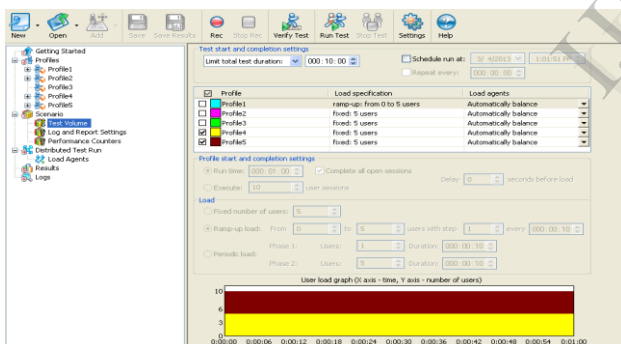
New Open Add Save Save Results Rec Stop Rec Verify Test Run Test Stop Test Settings Help

Getting Started
Profiles
Profile1
Profile2
Profile3
Profile4
Profile5
Scenario
Test Volume
Log and Report Settings
Performance Counters
Distributed Test Run
Load Agents
Results
Logs

Test start and completion settings
Limit total test duration: 000 : 10 : 00
Schedule run at: 3/ 4/2013 1:01:51 PM
Repeat every: 000 : 00 : 00

| | Profile | Load specification | Load agents |
|---|---|---|---|
| ☐ | Profile1 | ramp-up: from 0 to 5 users | Automatically balance |
| ☐ | Profile2 | fixed: 5 users | Automatically balance |
| ☐ | Profile3 | fixed: 5 users | Automatically balance |
| ☑ | Profile4 | fixed: 5 users | Automatically balance |
| ☑ | Profile5 | fixed: 5 users | Automatically balance |

Profile start and completion settings
Run time: 000 : 01 : 00 Complete all open sessions
Execute: 10 user sessions
Delay 0 seconds before load

Load
Fixed number of users: 5
Ramp-up load: From 0 to 5 users with step 1 every 000 : 00 : 10
Periodic load: Phase 1: Users: 1 Duration: 000 : 00 : 10
Phase 2: Users: 5 Duration: 000 : 00 : 10

User load graph (X axis - time, Y axis - number of users)
10
6
3
0
0:00:00 0:00:06 0:00:12 0:00:18 0:00:24 0:00:30 0:00:36 0:00:42 0:00:48 0:00:54 0:01:00